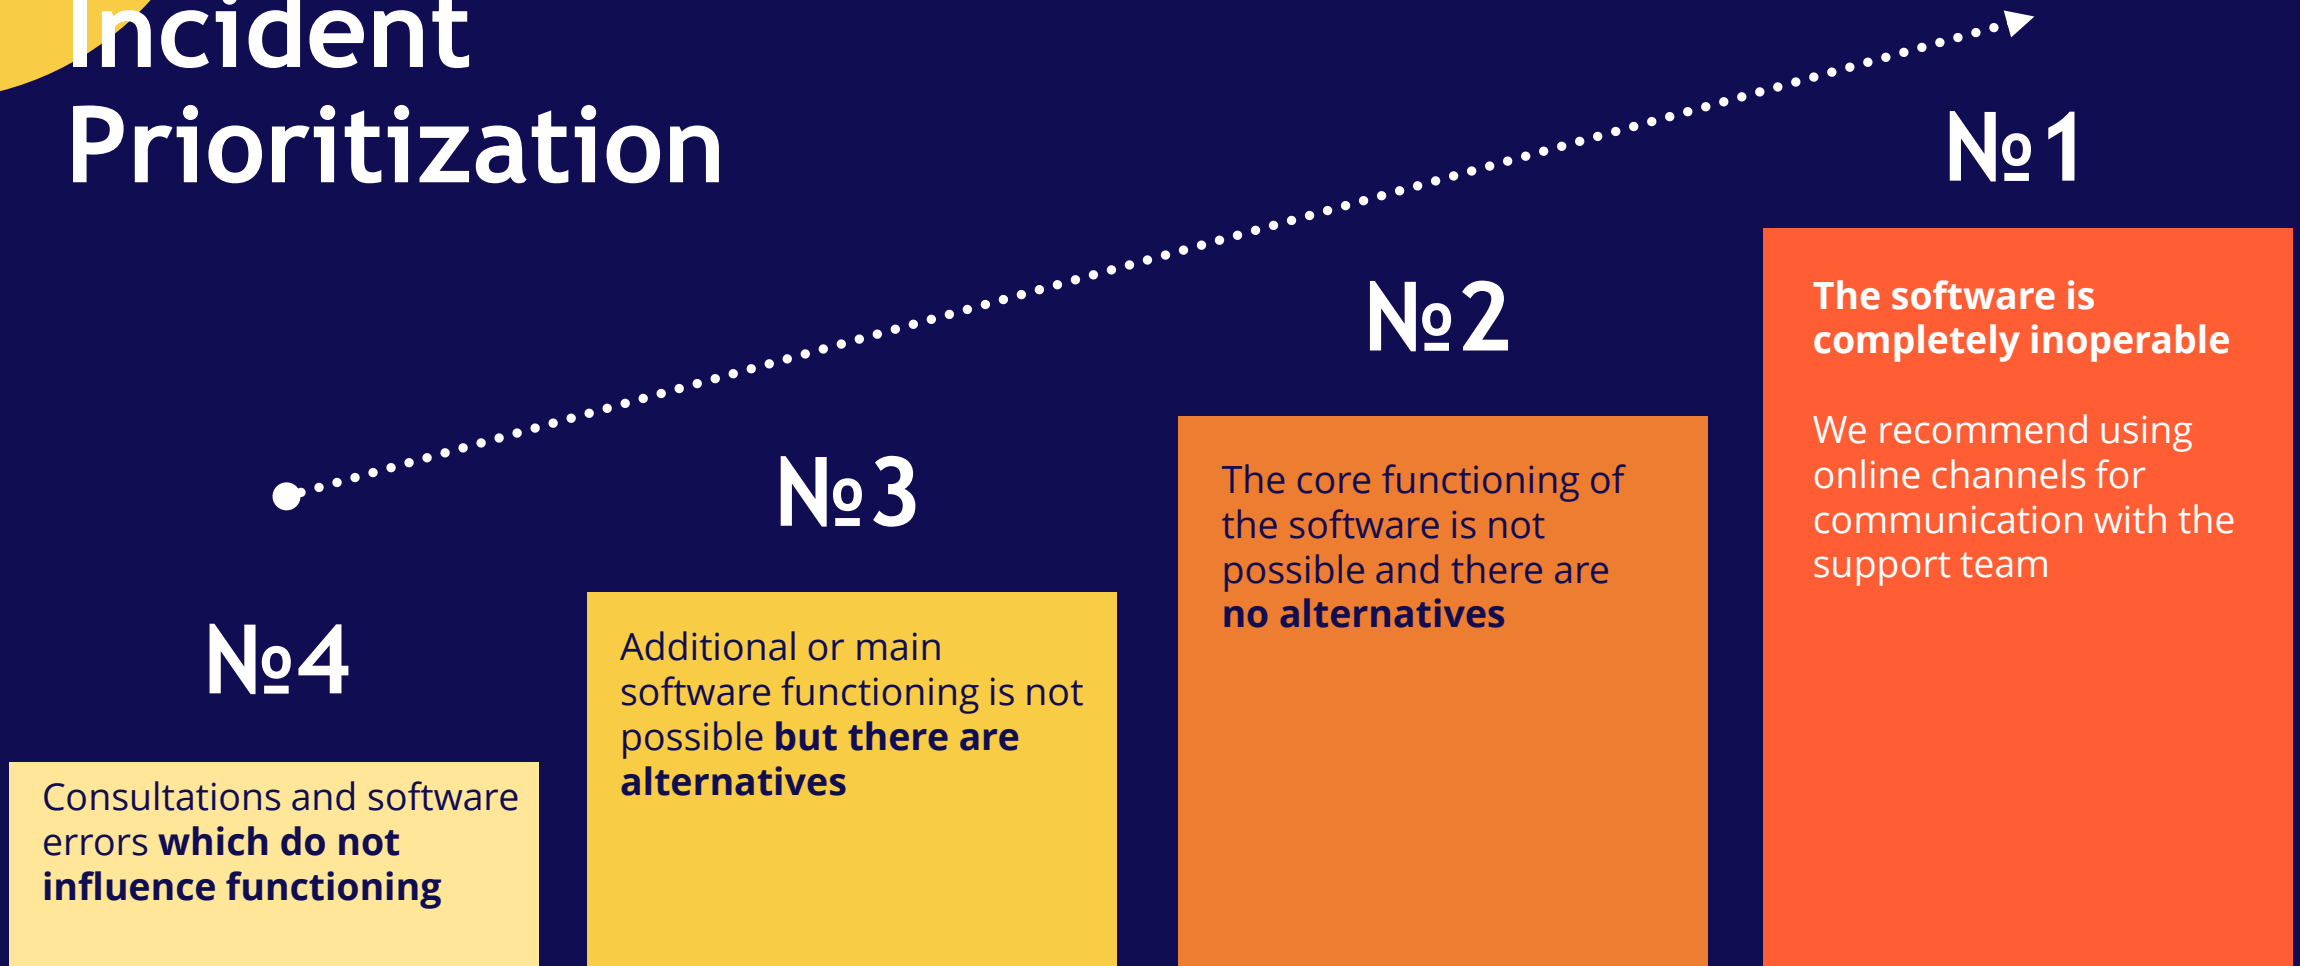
Incident Prioritization

№1

The software is completely inoperable

We recommend using online channels for communication with the support team

№2

The core functioning of the software is not possible and there are no alternatives

№3

Additional or main software functioning is not possible but there are alternatives

№4

Consultations and software errors which do not influence functioning